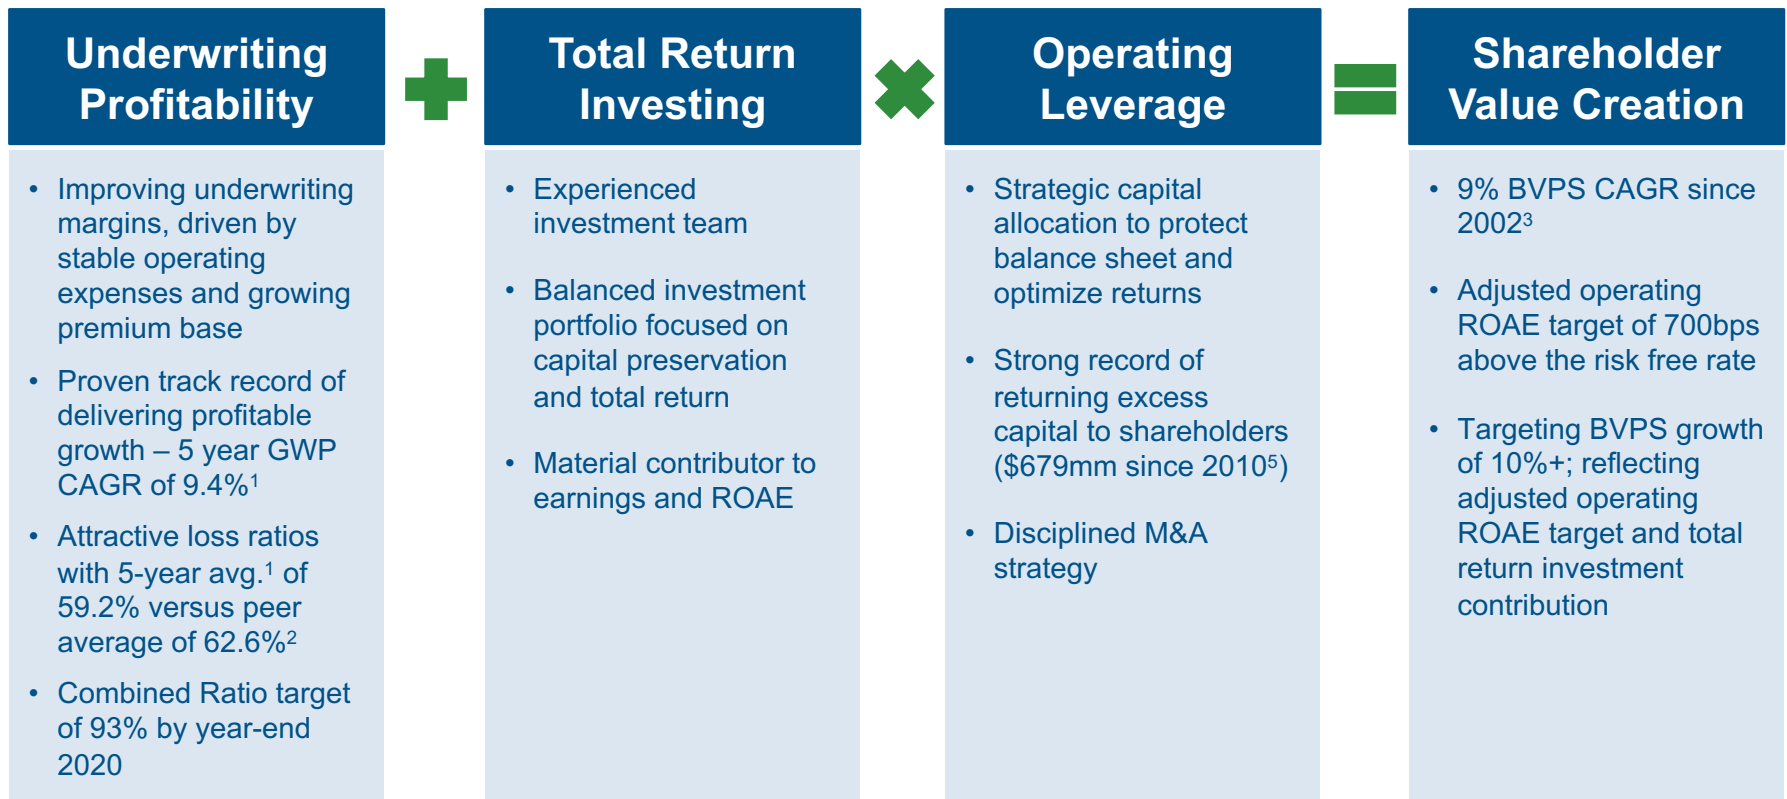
Underwriting Profitability

- Improving underwriting margins, driven by stable operating expenses and growing premium base
- Proven track record of delivering profitable growth – 5 year GWP CAGR of 9.4%$^1$
- Attractive loss ratios with 5-year avg.$^1$ of 59.2% versus peer average of 62.6%$^2$
- Combined Ratio target of 93% by year-end 2020

Total Return Investing

- Experienced investment team
- Balanced investment portfolio focused on capital preservation and total return
- Material contributor to earnings and ROAE

Operating Leverage

- Strategic capital allocation to protect balance sheet and optimize returns
- Strong record of returning excess capital to shareholders (\$679mm since 2010$^5$)
- Disciplined M&A strategy

Shareholder Value Creation

- 9% BVPS CAGR since 2002$^3$
- Adjusted operating ROAE target of 700bps above the risk free rate
- Targeting BVPS growth of 10%+; reflecting adjusted operating ROAE target and total return investment contribution